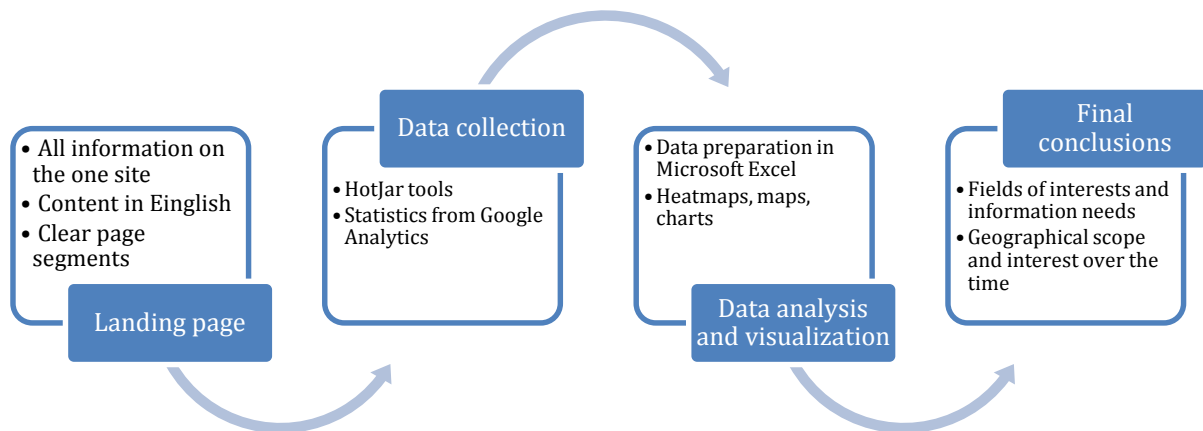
- All information on the one site
- Content in Einglish
- Clear page segments

Landing page

Data collection

- HotJar tools
- Statistics from Google Analytics

- Data preparation in Microsoft Excel
- Heatmaps, maps, charts

Data analysis and visualization

Final conclusions

- Fields of interests and information needs
- Geographical scope and interest over the time